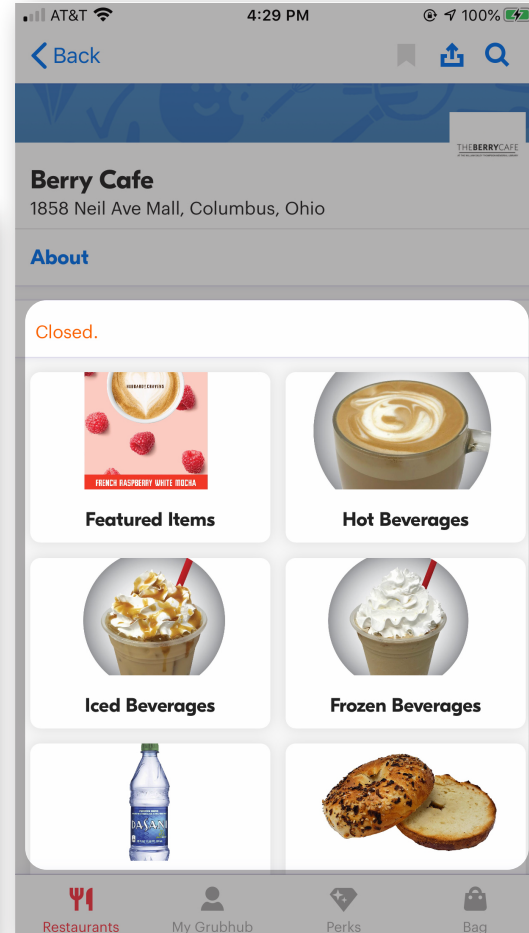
AT&T 4:29 PM 100%

Back

THE BERRY CAFE

Berry Cafe
1858 Neil Ave Mall, Columbus, Ohio

About

Closed.

FRENCH RASPBERRY WHITE MOCHA

Featured Items

Hot Beverages

Iced Beverages

Frozen Beverages

DASANI

Restaurants My Grubhub Perks Bag